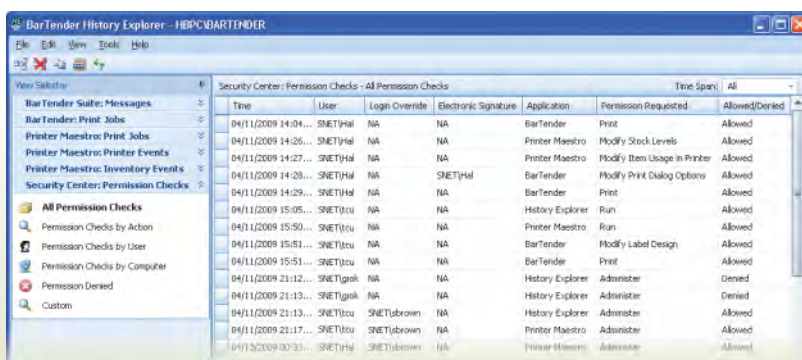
BarTender History Explorer - HBPC\BARTENDER

File Edit View Tools Help

View Selector

BarTender Suite: Messages
BarTender: Print Jobs
Printer Maestro: Print Jobs
Printer Maestro: Printer Events
Printer Maestro: Inventory Events
Security Center: Permission Checks

All Permission Checks
Permission Checks by Action
Permission Checks by User
Permission Checks by Computer
Permission Denied
Custom

Security Center: Permission Checks - All Permission Checks

Time Span: All

| Time | User | Login Override | Electronic Signature | Application | Permission Requested | Allowed/Denied |
|---|---|---|---|---|---|---|
| 04/11/2009 14:04... | SNET\Hal | NA | NA | BarTender | Print | Allowed |
| 04/11/2009 14:26... | SNET\Hal | NA | NA | Printer Maestro | Modify Stock Levels | Allowed |
| 04/11/2009 14:27... | SNET\Hal | NA | NA | Printer Maestro | Modify Item Usage in Printer | Allowed |
| 04/11/2009 14:28... | SNET\Hal | NA | SNET\Hal | BarTender | Modify Print Dialog Options | Allowed |
| 04/11/2009 14:29... | SNET\Hal | NA | NA | BarTender | Print | Allowed |
| 04/11/2009 15:05... | SNET\tcu | NA | NA | History Explorer | Run | Allowed |
| 04/11/2009 15:50... | SNET\tcu | NA | NA | Printer Maestro | Run | Allowed |
| 04/11/2009 15:51... | SNET\tcu | NA | NA | BarTender | Modify Label Design | Allowed |
| 04/11/2009 15:51... | SNET\tcu | NA | NA | BarTender | Print | Allowed |
| 04/11/2009 21:12... | SNET\grok | NA | NA | History Explorer | Administer | Denied |
| 04/11/2009 21:13... | SNET\grok | NA | NA | History Explorer | Administer | Denied |
| 04/11/2009 21:13... | SNET\tcu | SNET\sbrown | NA | History Explorer | Administer | Allowed |
| 04/11/2009 21:17... | SNET\tcu | SNET\sbrown | NA | Printer Maestro | Administer | Allowed |
| 04/13/2009 00:33... | SNET\Hal | SNET\sbrown | NA | Printer Maestro | Administer | Allowed |